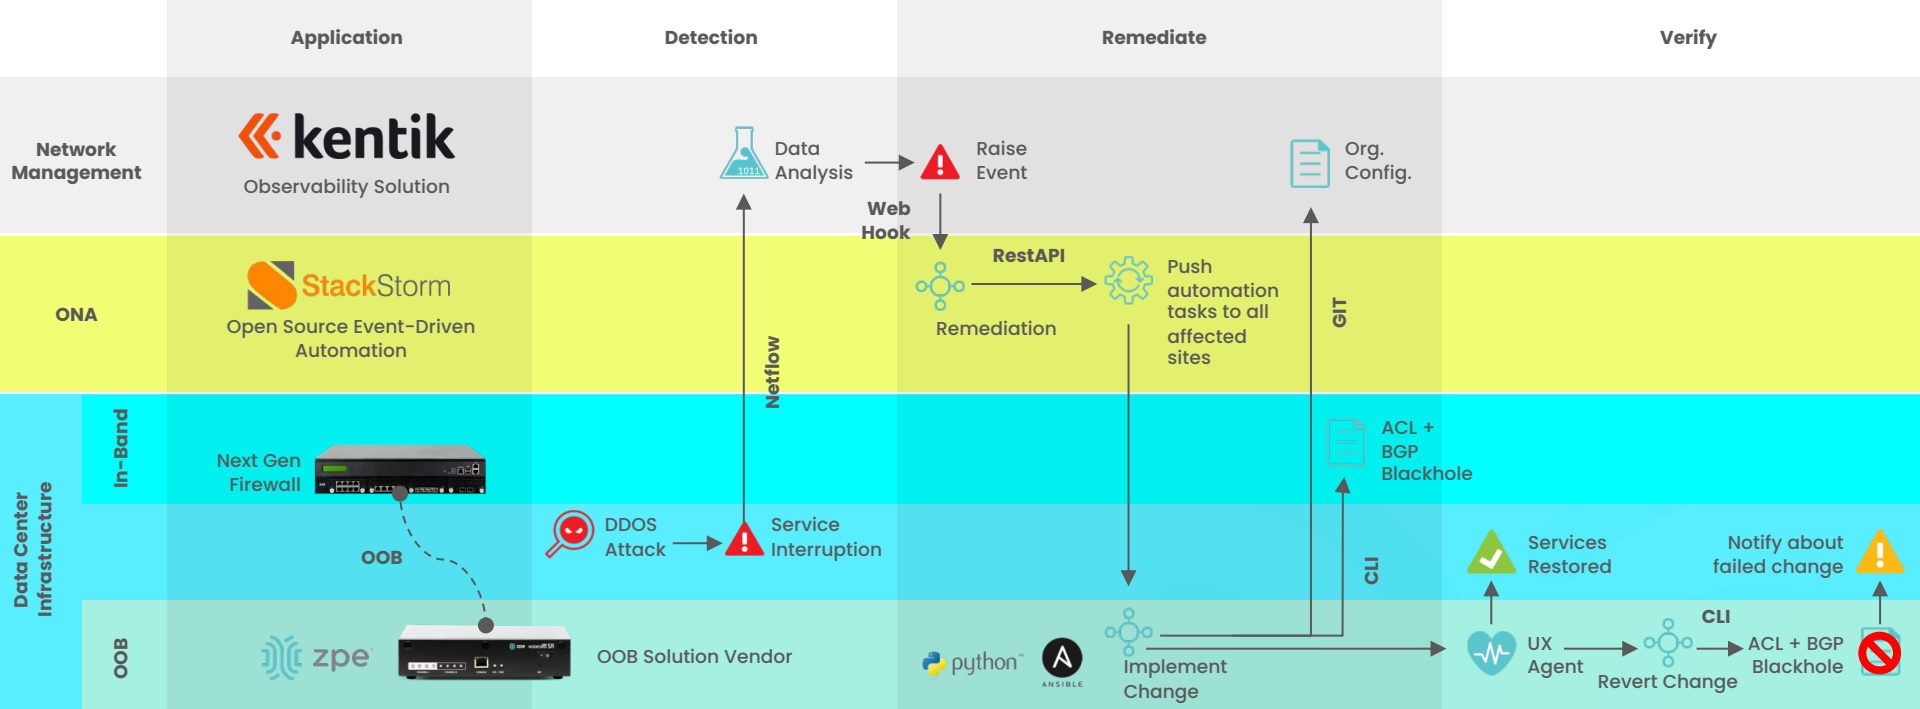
Application

Detection

Remediate

Verify

Network Management

kentik

Observability Solution

Data Analysis

Raise Event

Org. Config.

Web Hook

ONA

StackStorm

Open Source Event-Driven Automation

RestAPI

Remediation

Push automation tasks to all affected sites

GIT

Netflow

Data Center Infrastructure

In-Band

Next Gen Firewall

ACL + BGP Blackhole

OOB

DDOS Attack

Service Interruption

CLI

Services Restored

Notify about failed change

OOB

zpe

OOB Solution Vendor

python

ANSIBLE

Implement Change

UX Agent

CLI

ACL + BGP Blackhole

Revert Change